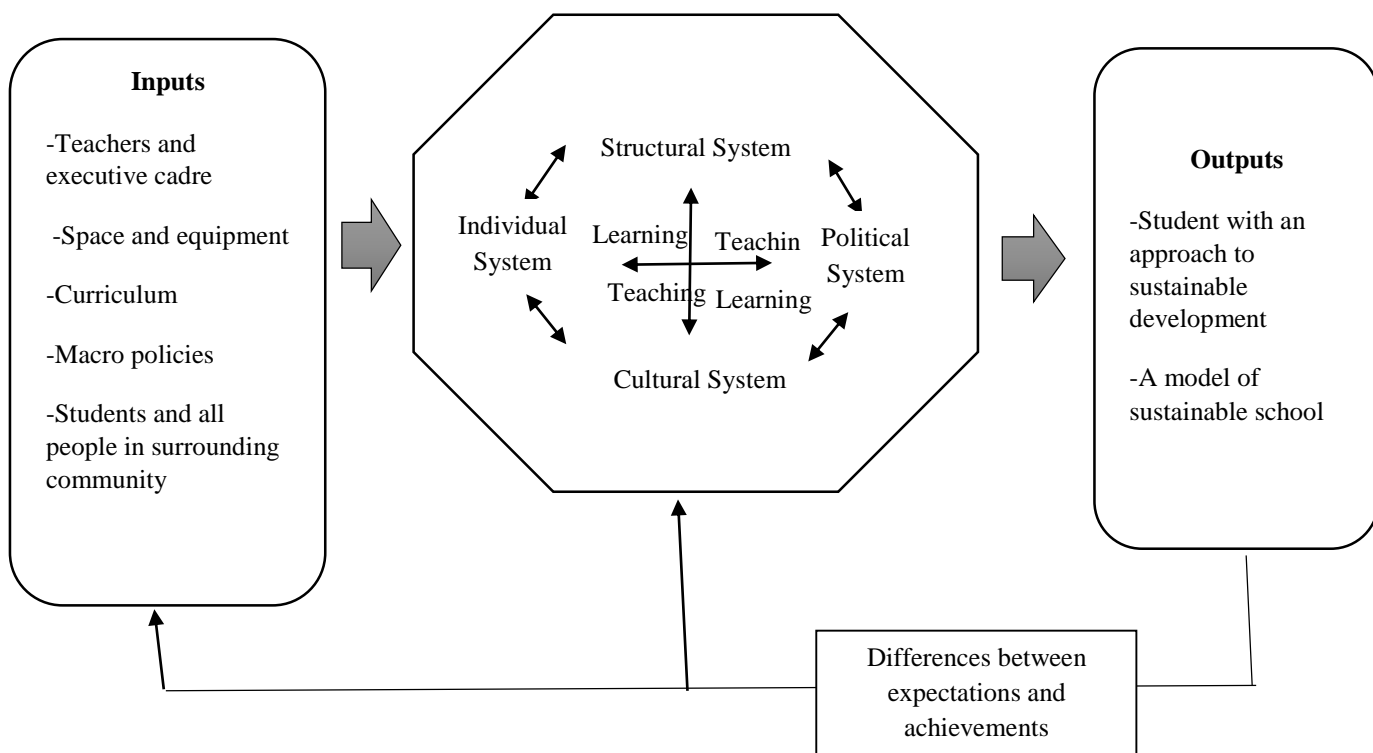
Inputs

-Teachers and executive cadre

-Space and equipment

-Curriculum

-Macro policies

-Students and all people in surrounding community

Structural System

Individual System

Learning

Teachin

Political System

Teaching

Learning

Cultural System

Outputs

-Student with an approach to sustainable development

-A model of sustainable school

Differences between expectations and achievements